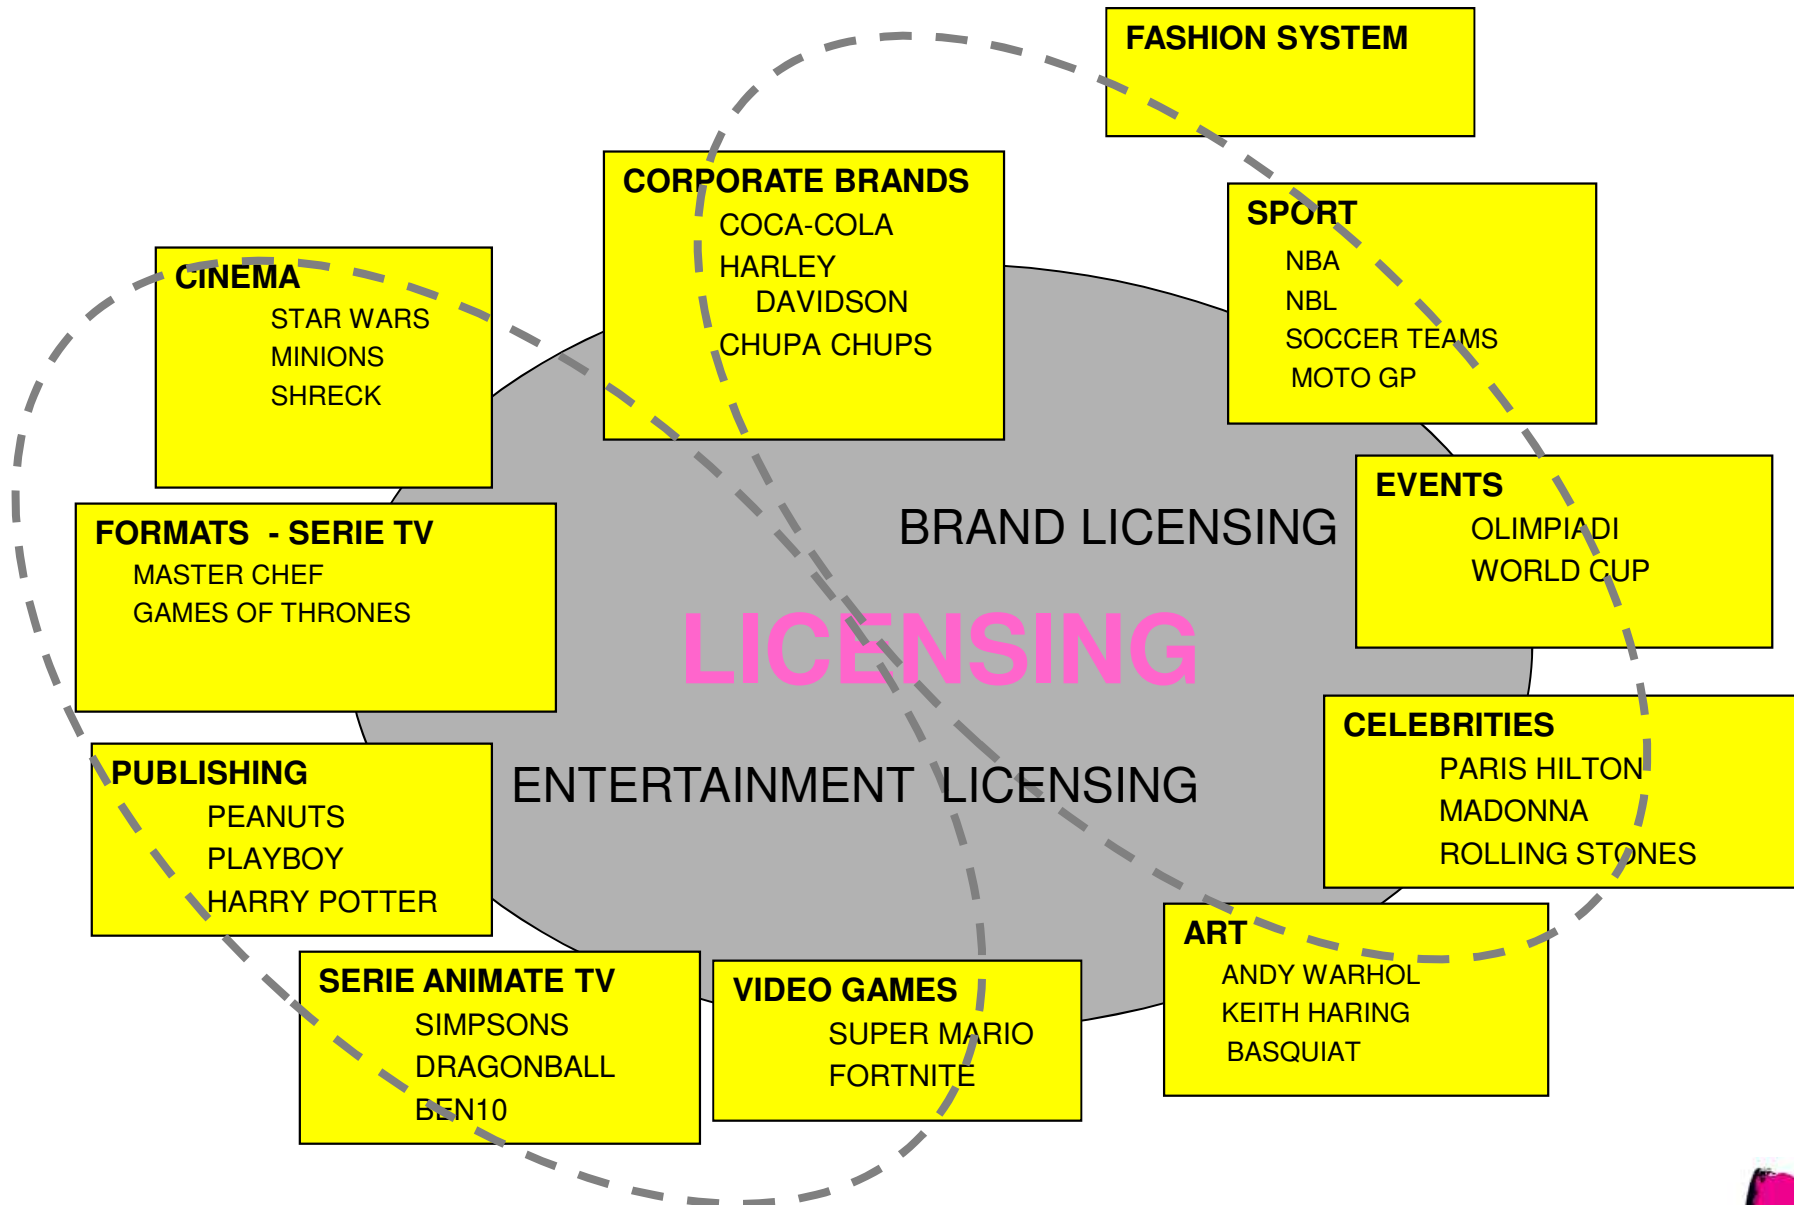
FASHION SYSTEM

CORPORATE BRANDS
COCA-COLA
HARLEY DAVIDSON
CHUPA CHUPS

SPORT
NBA
NBL
SOCCER TEAMS
MOTO GP

CINEMA
STAR WARS
MINIONS
SHRECK

FORMATS - SERIE TV
MASTER CHEF
GAMES OF THRONES

BRAND LICENSING

EVENTS
OLIMPIADI
WORLD CUP

LICENSING

CELEBRITIES
PARIS HILTON
MADONNA
ROLLING STONES

PUBLISHING
PEANUTS
PLAYBOY
HARRY POTTER

ENTERTAINMENT LICENSING

ART
ANDY WARHOL
KEITH HARING
BASQUIAT

SERIE ANIMATE TV
SIMPSONS
DRAGONBALL
BEN10

VIDEO GAMES
SUPER MARIO
FORTNITE